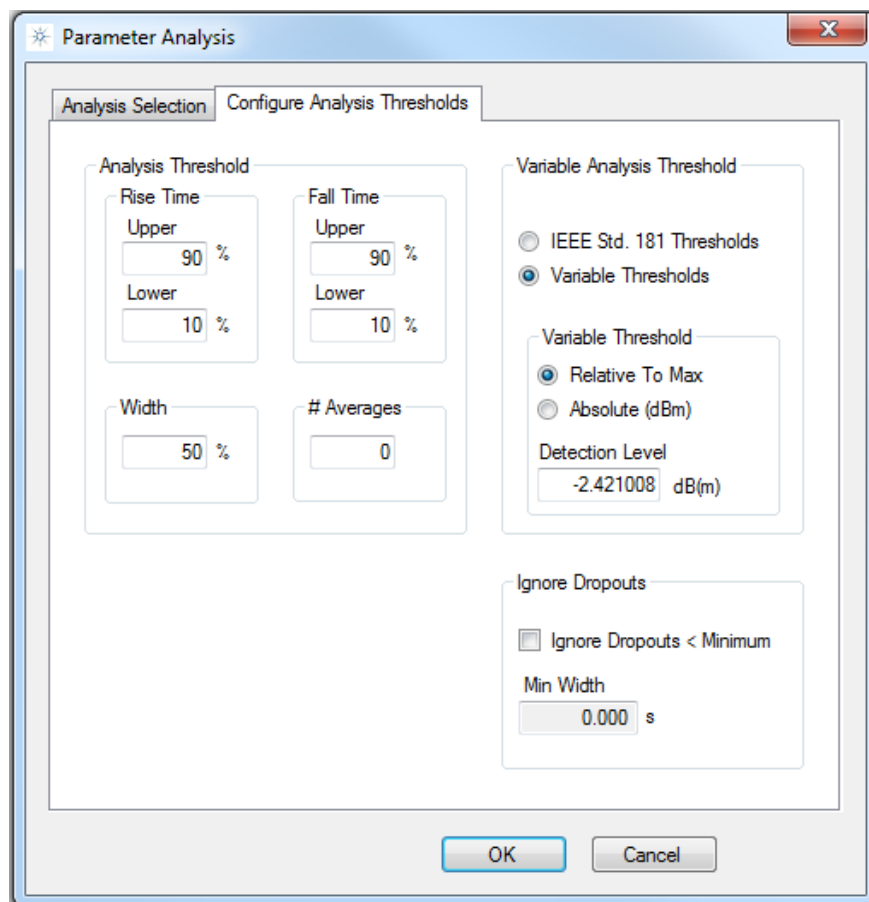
Parameter Analysis

Analysis Selection
Configure Analysis Thresholds

Analysis Threshold

Rise Time
Upper
90 %
Lower
10 %

Fall Time
Upper
90 %
Lower
10 %

Width
50 %

# Averages
0

Variable Analysis Threshold

IEEE Std. 181 Thresholds
Variable Thresholds

Variable Threshold
Relative To Max
Absolute (dBm)
Detection Level
-2.421008 dB(m)

Ignore Dropouts
Ignore Dropouts < Minimum
Min Width
0.000 s

OK
Cancel